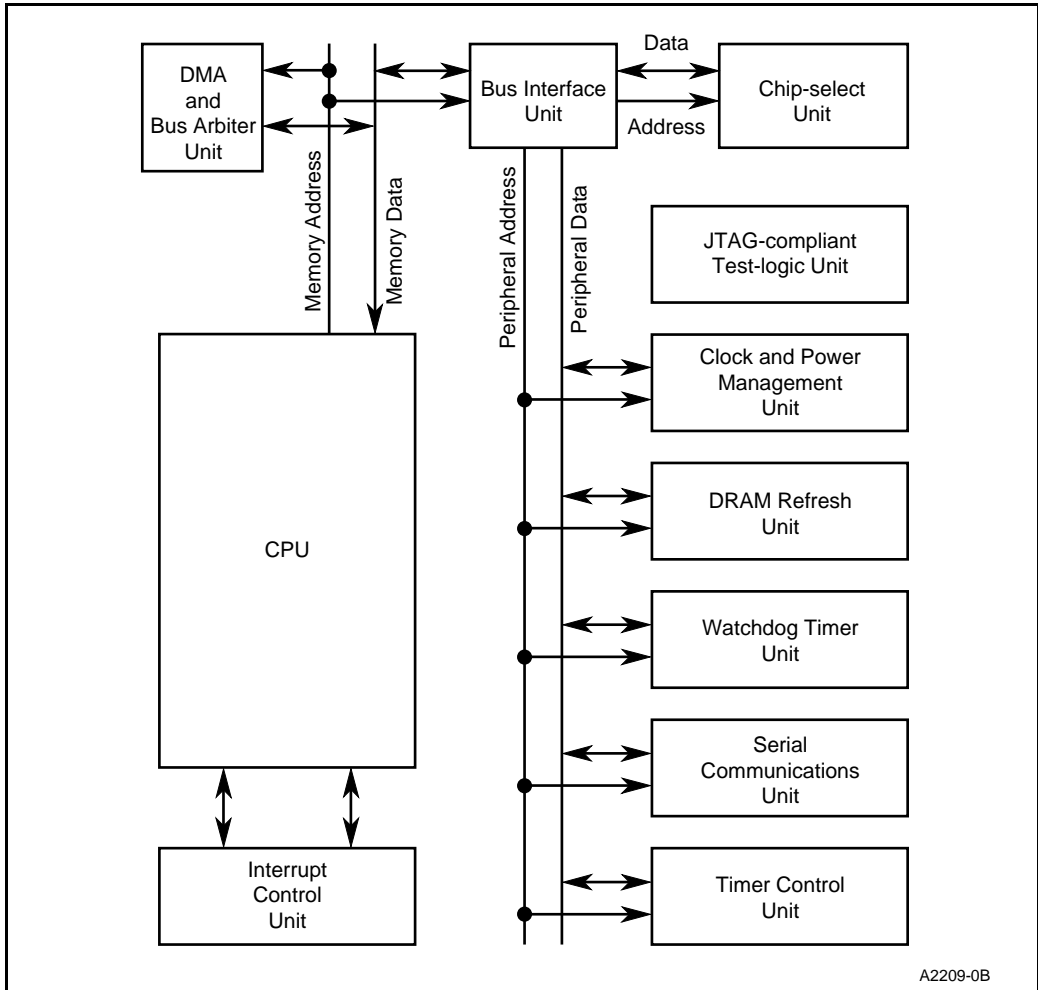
DMA
and
Bus Arbiter
Unit

Memory Address

Memory Data

Bus Interface
Unit

Data

Address

Chip-select
Unit

Peripheral Address

Peripheral Data

JTAG-compliant
Test-logic Unit

CPU

Clock and Power
Management
Unit

DRAM Refresh
Unit

Watchdog Timer
Unit

Serial
Communications
Unit

Interrupt
Control
Unit

Timer Control
Unit

A2209-0B